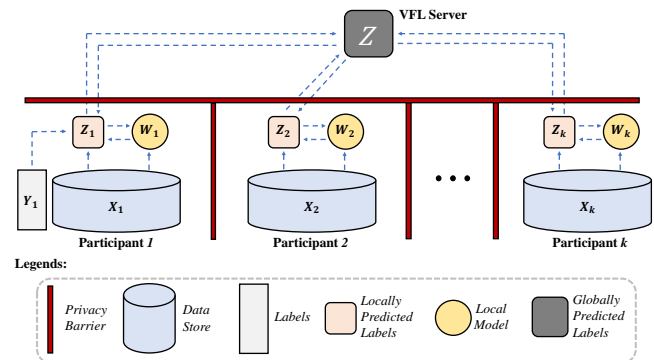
VFL Server

$Z$

$Z_1$ $W_1$

$Y_1$

$X_1$

Participant $1$

$Z_2$ $W_2$

$X_2$

Participant $2$

• • •

$Z_k$ $W_k$

$X_k$

Participant $k$

Legends:

Privacy Barrier

Data Store

Labels

Locally Predicted Labels

Local Model

Globally Predicted Labels